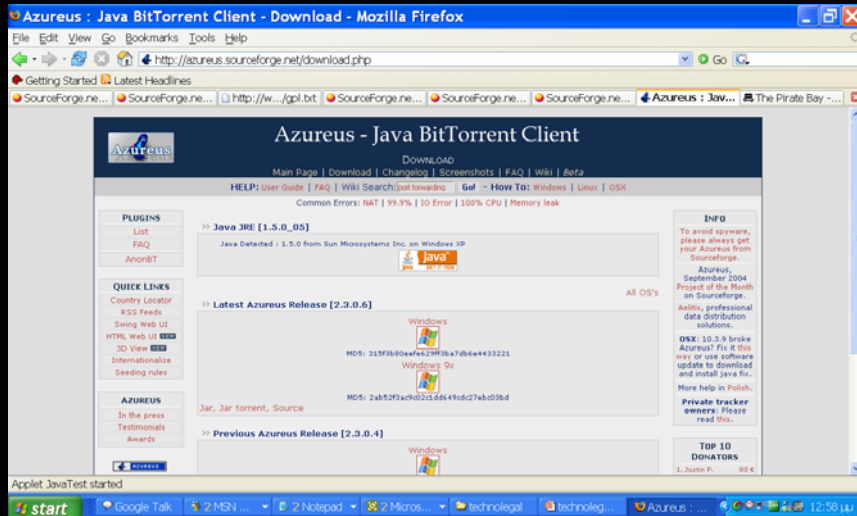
Azureus : Java BitTorrent Client - Download - Mozilla Firefox

File Edit View Go Bookmarks Tools Help

http://azureus.sourceforge.net/download.php

Go

Getting Started Latest Headlines

SourceForge.ne... SourceForge.ne... http://w.../gpl.txt SourceForge.ne... SourceForge.ne... SourceForge.ne... Azureus : Jav... The Pirate Bay -...

Azureus

Azureus - Java BitTorrent Client

Download

Main Page | Download | Changelog | Screenshots | FAQ | Wiki | Beta

HELP: User Guide | FAQ | Wiki Search: port forwarding Go! - How To: Windows | Linux | OSX

Common Errors: NAT | 99.9% | IO Error | 100% CPU | Memory leak

Plugins
List
FAQ
AnonBT

Quick Links
Country Locator
RSS Feeds
Swing Web UI
HTML Web UI NEW
3D View NEW
Internationalize
Seeding rules

Azureus
In the press
Testimonials
Awards

» Java JRE [1.5.0_05]

Java Detected : 1.5.0 from Sun Microsystems Inc. on Windows XP

Java GET IT NOW

All OS's

» Latest Azureus Release [2.3.0.6]

Windows

MD5: 315f3b80eafe629ff3ba7db6e4433221

Windows 9x

MD5: 2ab52f3ac9c02c1dd649cdc27abc03bd

Jar, Jar torrent, Source

» Previous Azureus Release [2.3.0.4]

Windows

Info

To avoid spyware, please always get your Azureus from Sourceforge.

Azureus, September 2004 Project of the Month on Sourceforge.

Aelitis, professional data distribution solutions.

OSX: 10.3.9 broke Azureus? Fix it this way or use software update to download and install java fix.

More help in Polish.

Private tracker owners: Please read this.

Top 10 Donators

1. Justin P. 80 €

Applet JavaTest started

start Google Talk 2 MSN ... 2 Notepad 2 Micros... technolegal technoleg... Azureus : ... 12:58 μμ